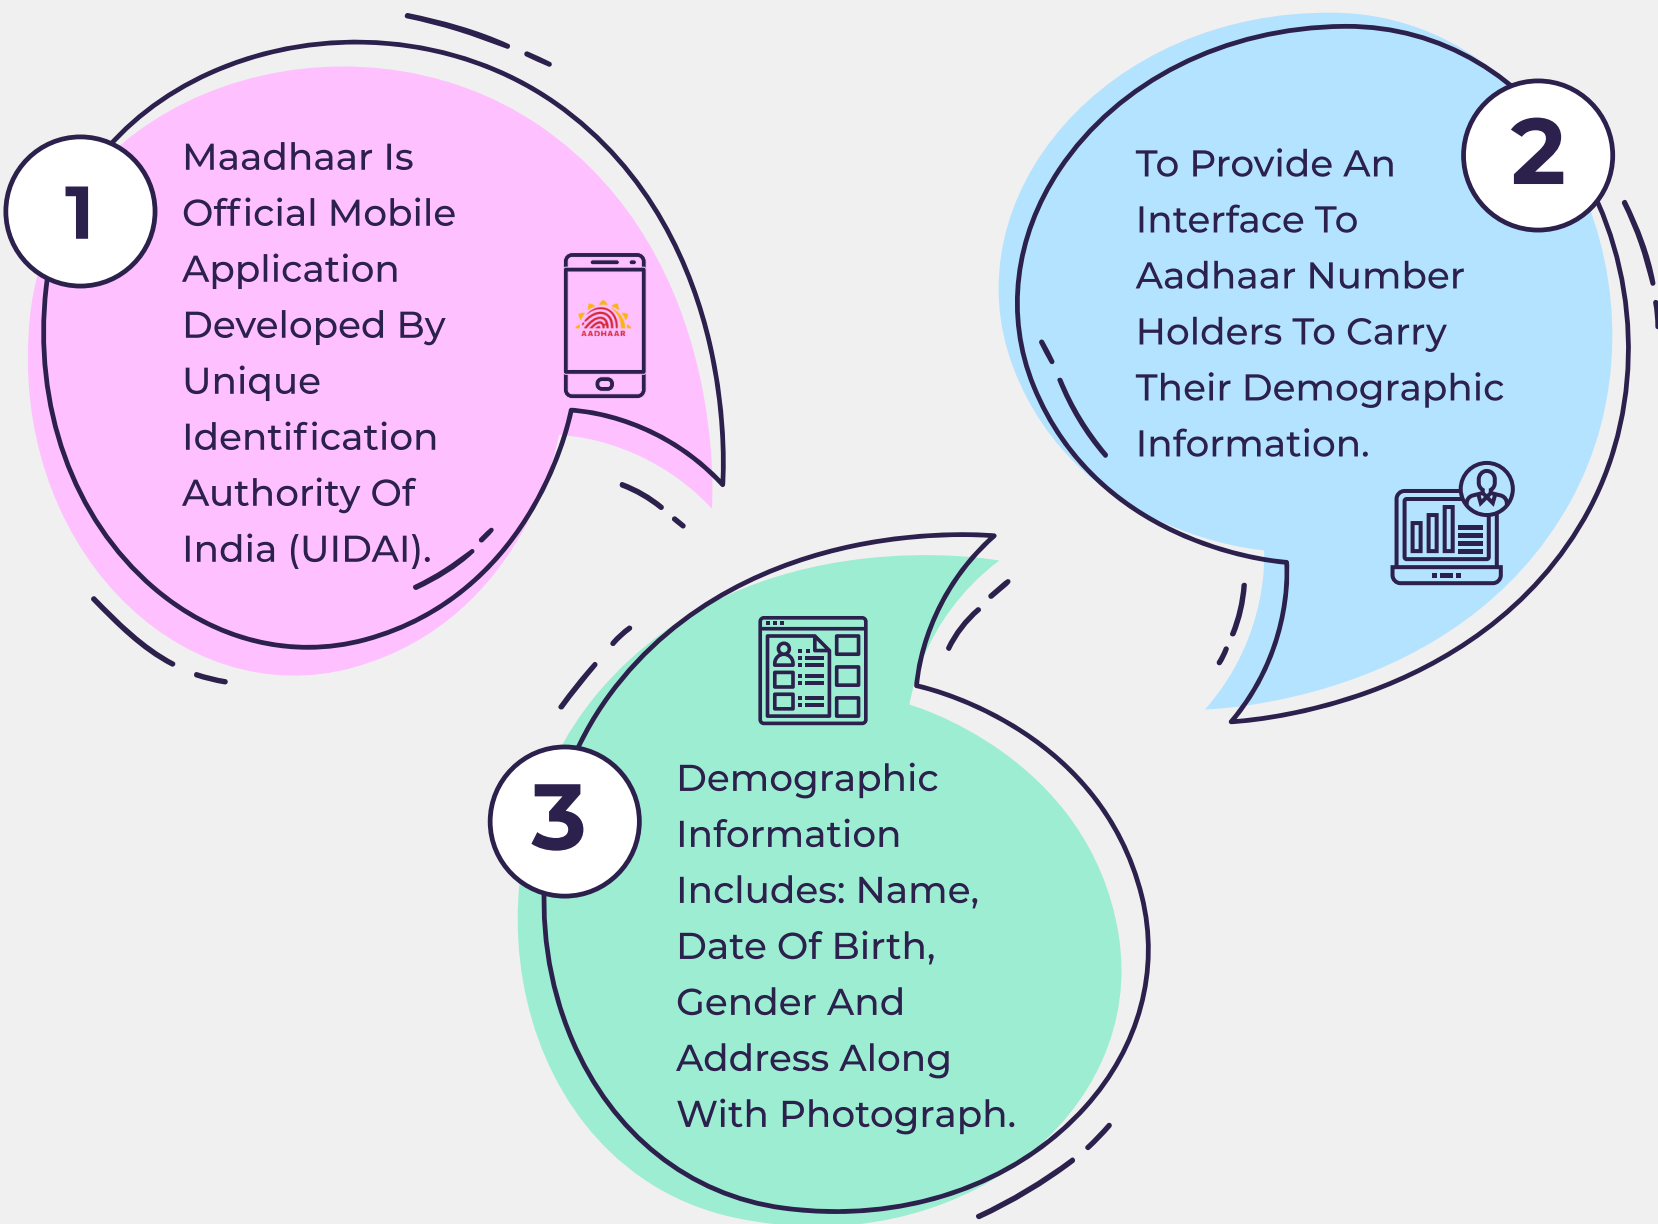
1

Maadhaar Is Official Mobile Application Developed By Unique Identification Authority Of India (UIDAI).

AADHAAR

2

To Provide An Interface To Aadhaar Number Holders To Carry Their Demographic Information.

3

Demographic Information Includes: Name, Date Of Birth, Gender And Address Along With Photograph.